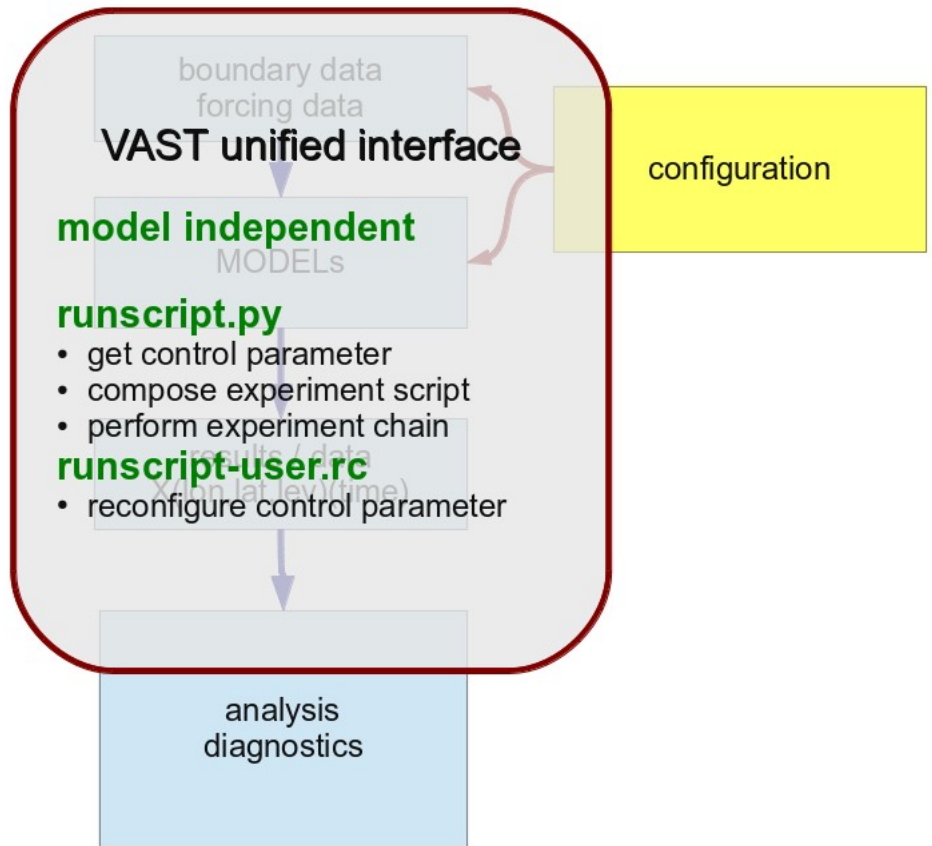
boundary data
forcing data

VAST unified interface

configuration

model independent

MODELs

runscript.py

- get control parameter
- compose experiment script
- perform experiment chain

results / data
X(lon,lat,lev)(time)

runscript-user.rc

- reconfigure control parameter

analysis
diagnostics